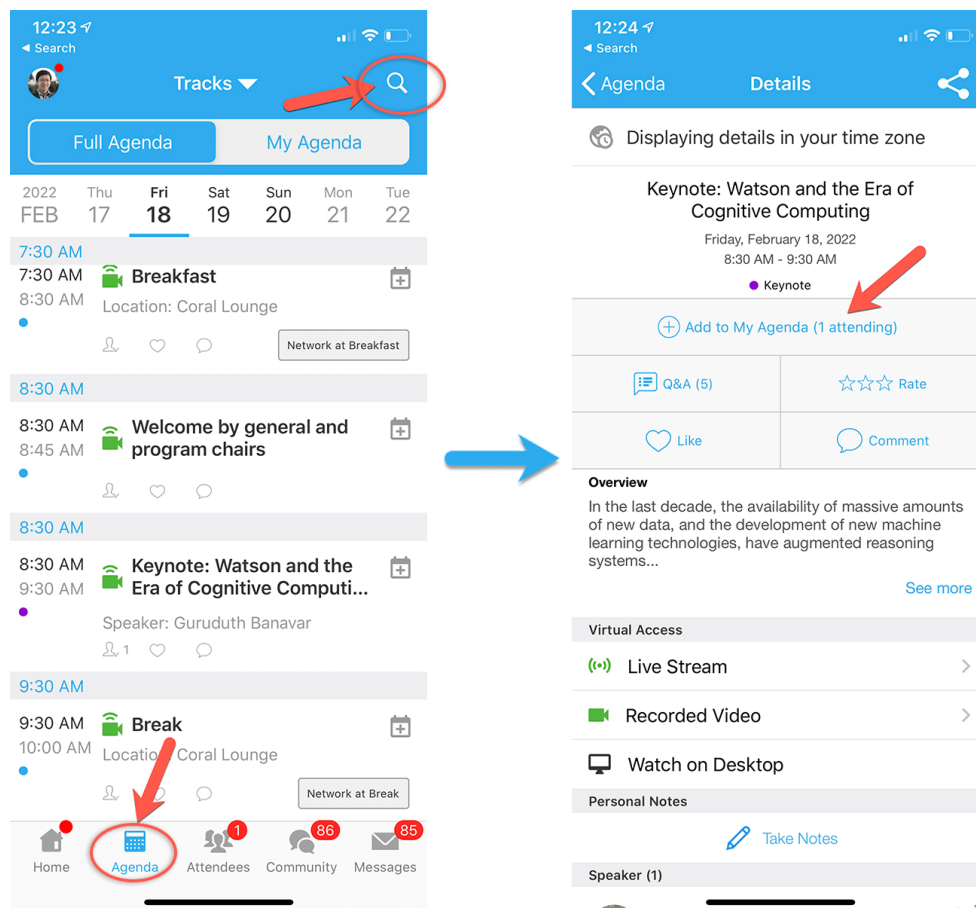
12:23
◂ Search
Tracks
Full Agenda
My Agenda
2022 FEB
Thu 17
Fri 18
Sat 19
Sun 20
Mon 21
Tue 22

7:30 AM
7:30 AM
8:30 AM
Breakfast
Location: Coral Lounge
Network at Breakfast

8:30 AM
8:30 AM
8:45 AM
Welcome by general and program chairs

8:30 AM
8:30 AM
9:30 AM
Keynote: Watson and the Era of Cognitive Computi...
Speaker: Guruduth Banavar
1

9:30 AM
9:30 AM
10:00 AM
Break
Location: Coral Lounge
Network at Break

Home
Agenda
1
Attendees
86
Community
85
Messages

12:24
◂ Search
Agenda
Details
Displaying details in your time zone
Keynote: Watson and the Era of Cognitive Computing
Friday, February 18, 2022
8:30 AM - 9:30 AM
Keynote
Add to My Agenda (1 attending)
Q&A (5)
Rate
Like
Comment
Overview
In the last decade, the availability of massive amounts of new data, and the development of new machine learning technologies, have augmented reasoning systems...
See more
Virtual Access
Live Stream
Recorded Video
Watch on Desktop
Personal Notes
Take Notes
Speaker (1)